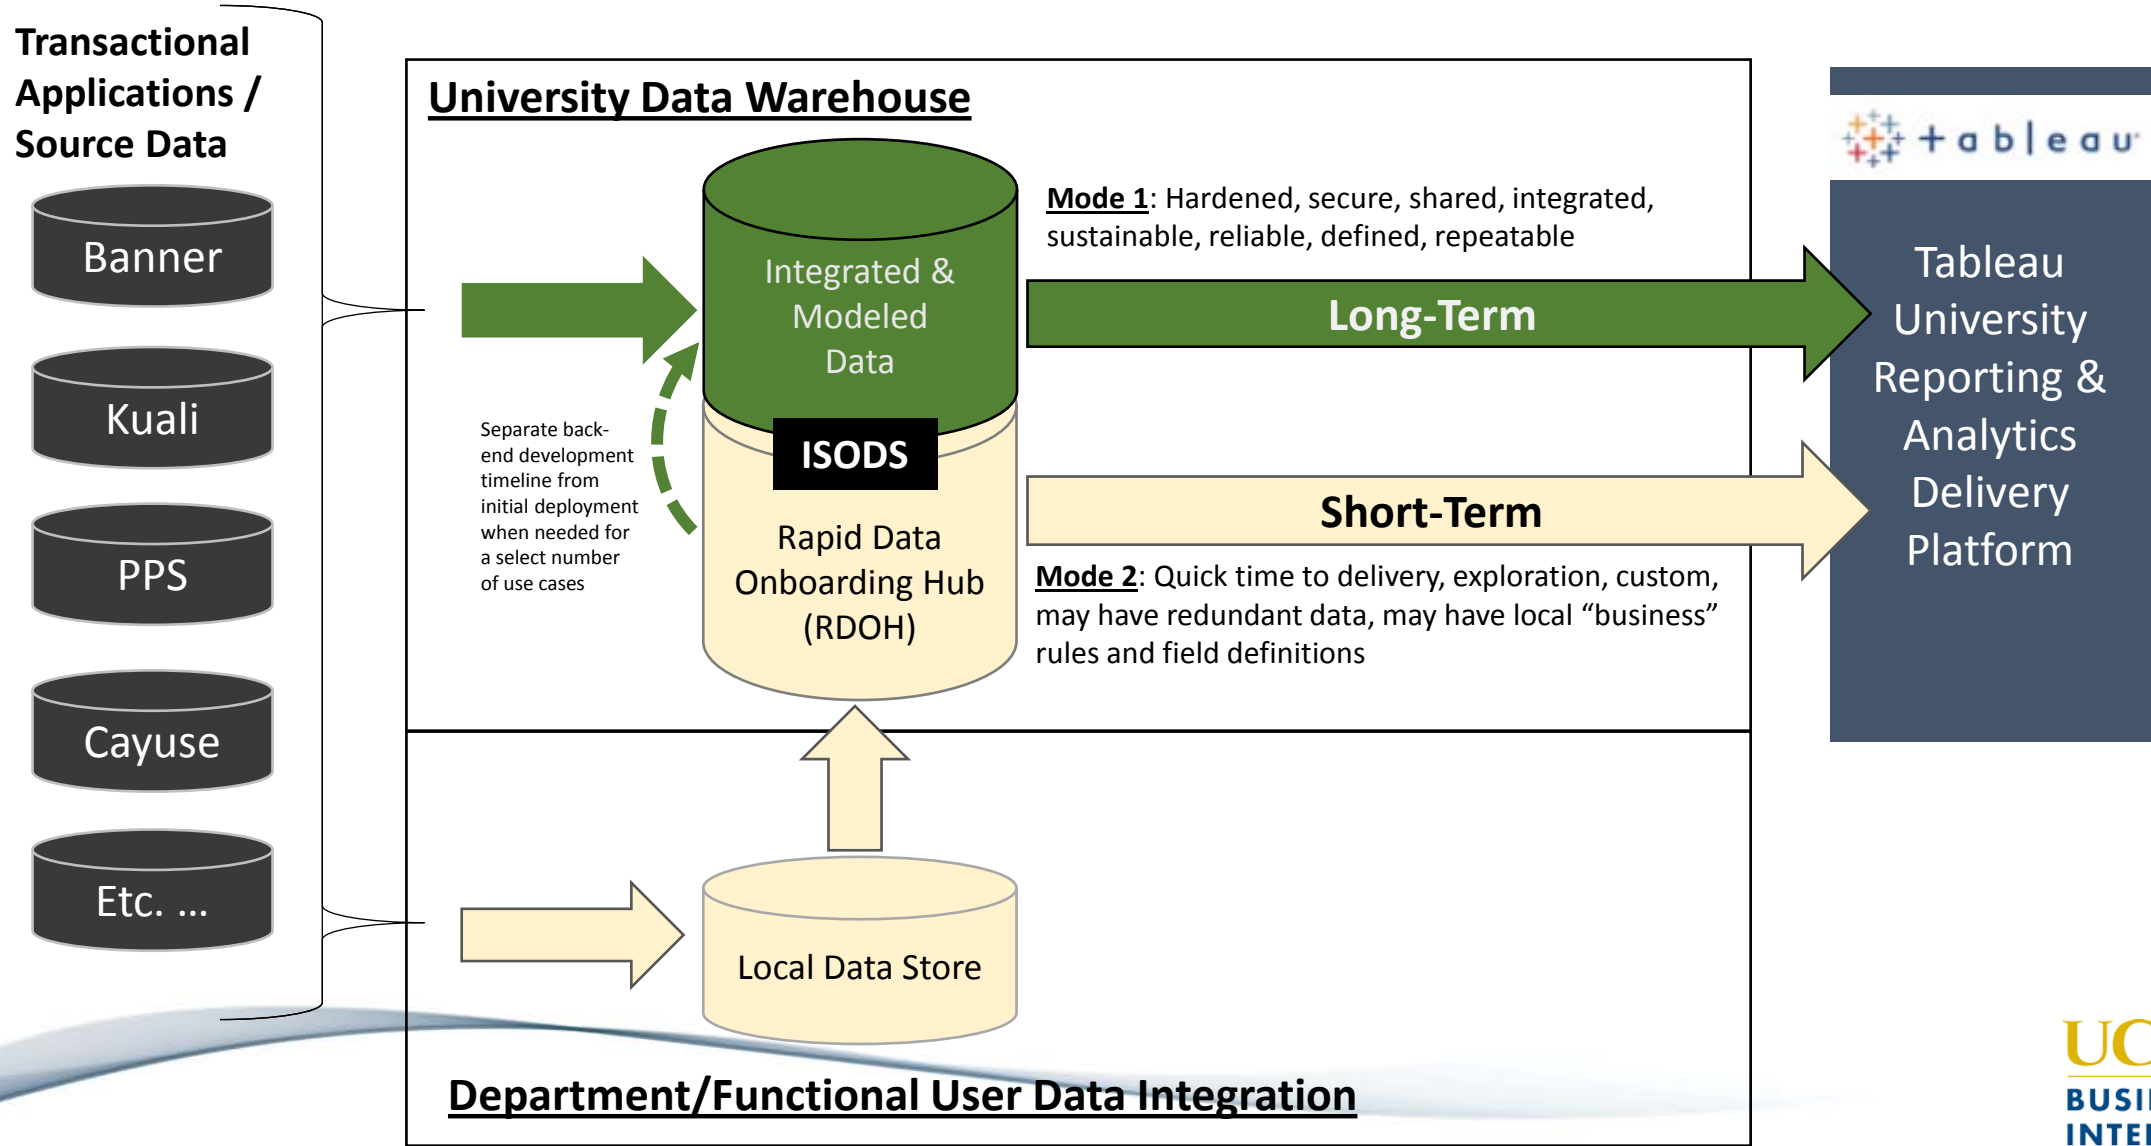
Transactional Applications / Source Data

Banner

Kuali

PPS

Cayuse

Etc. ...

University Data Warehouse

Integrated & Modeled Data

ISODS

Rapid Data Onboarding Hub (RDOH)

Separate back-end development timeline from initial deployment when needed for a select number of use cases

Mode 1: Hardened, secure, shared, integrated, sustainable, reliable, defined, repeatable

Long-Term

Short-Term

Mode 2: Quick time to delivery, exploration, custom, may have redundant data, may have local "business" rules and field definitions

+tableau

Tableau University Reporting & Analytics Delivery Platform

Local Data Store

Department/Functional User Data Integration

UC

BUSI

INTE